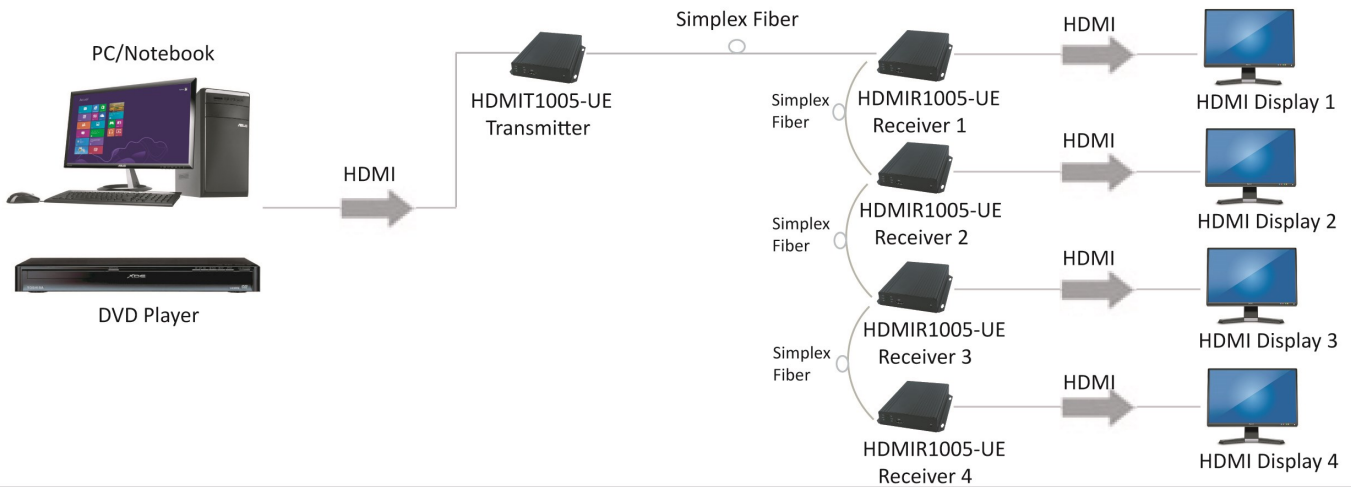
PC/Notebook

DVD Player

HDMI

HDMIT1005-UE
Transmitter

Simplex Fiber

HDMIR1005-UE
Receiver 1

Simplex Fiber

HDMIR1005-UE
Receiver 2

Simplex Fiber

HDMIR1005-UE
Receiver 3

Simplex Fiber

HDMIR1005-UE
Receiver 4

HDMI

HDMI Display 1

HDMI

HDMI Display 2

HDMI

HDMI Display 3

HDMI

HDMI Display 4